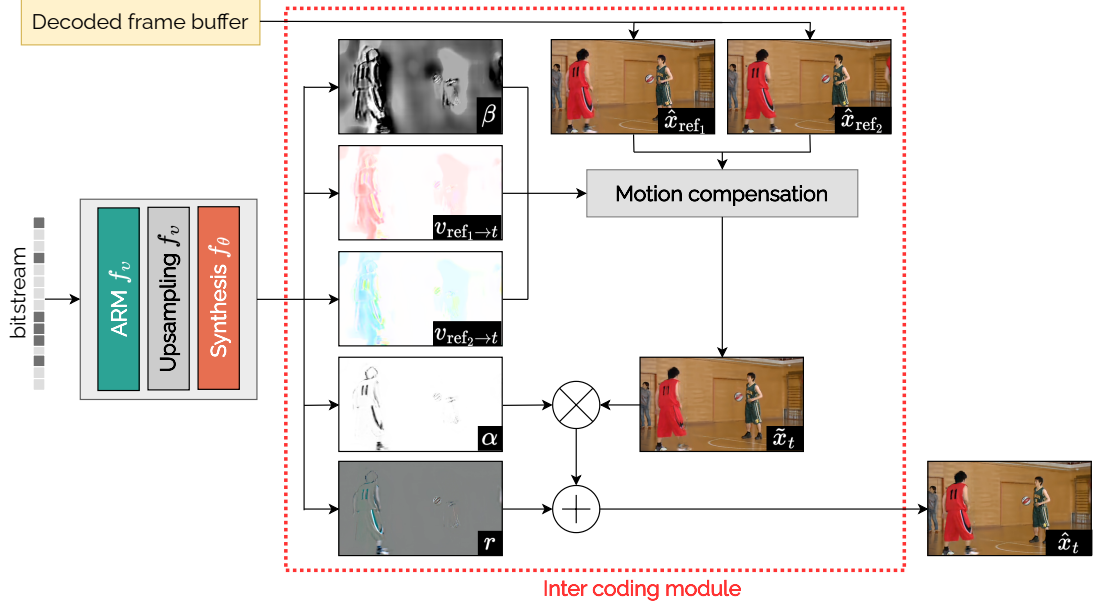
Decoded frame buffer

bitstream

ARM $f_v$

Upsampling $f_v$

Synthesis $f_\theta$

$\beta$

$\hat{x}_{\text{ref}_1}$

$\hat{x}_{\text{ref}_2}$

$v_{\text{ref}_1 \to t}$

Motion compensation

$v_{\text{ref}_2 \to t}$

$\alpha$

$\tilde{x}_t$

$r$

$\hat{x}_t$

Inter coding module